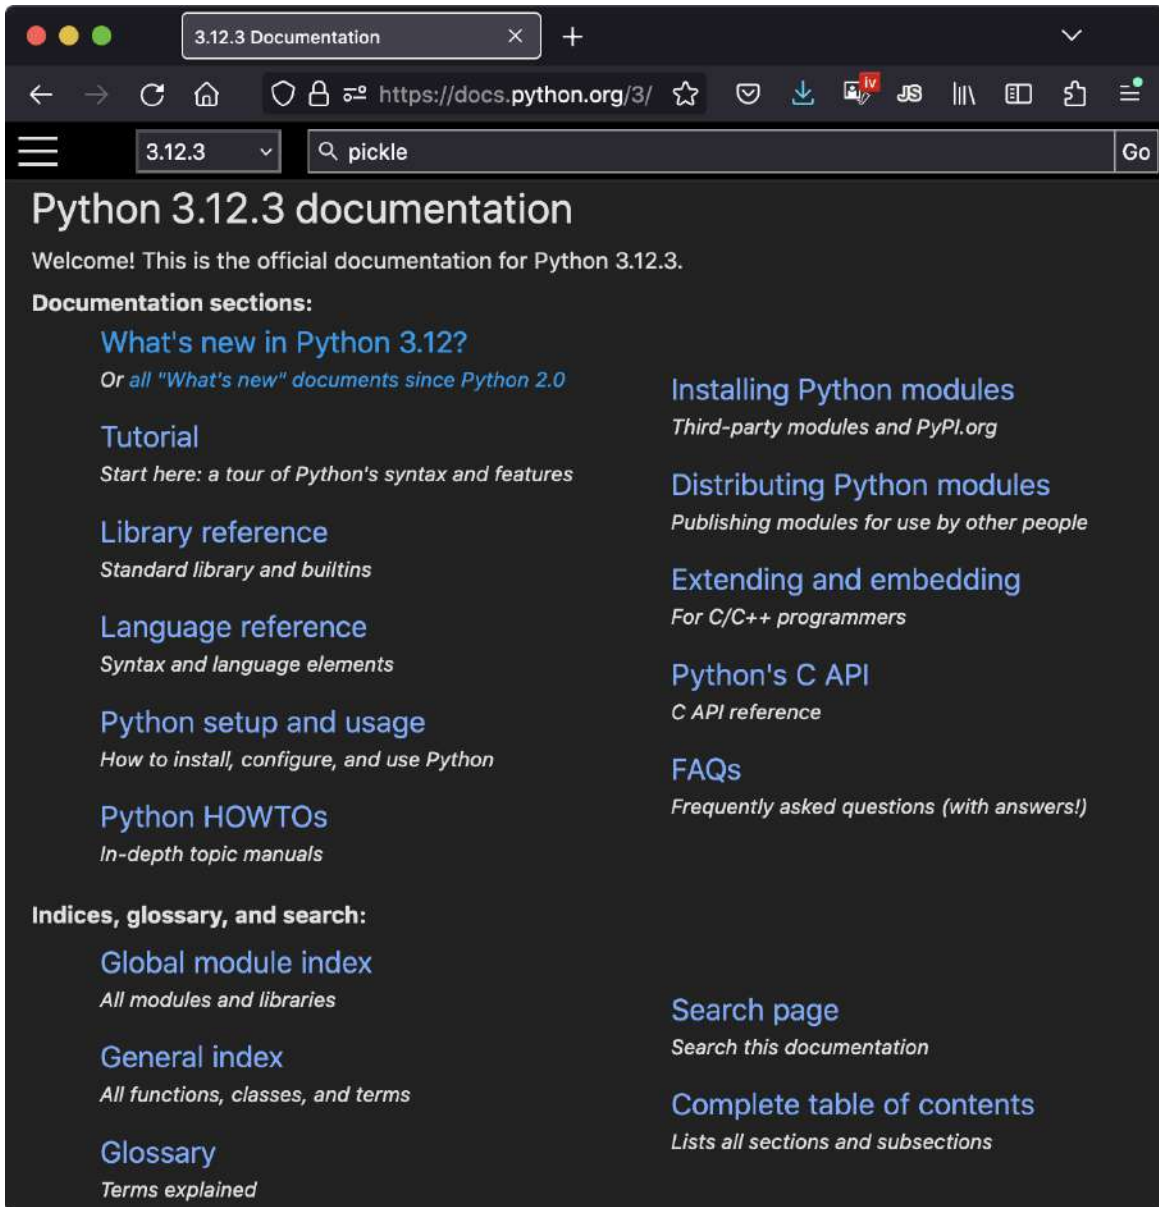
3.12.3 Documentation

https://docs.python.org/3/

JS

3.12.3

pickle

Go

Python 3.12.3 documentation

Welcome! This is the official documentation for Python 3.12.3.

Documentation sections:

What's new in Python 3.12?
Or all "What's new" documents since Python 2.0

Tutorial
Start here: a tour of Python's syntax and features

Library reference
Standard library and builtins

Language reference
Syntax and language elements

Python setup and usage
How to install, configure, and use Python

Python HOWTOs
In-depth topic manuals

Installing Python modules
Third-party modules and PyPI.org

Distributing Python modules
Publishing modules for use by other people

Extending and embedding
For C/C++ programmers

Python's C API
C API reference

FAQs
Frequently asked questions (with answers!)

Indices, glossary, and search:

Global module index
All modules and libraries

General index
All functions, classes, and terms

Glossary
Terms explained

Search page
Search this documentation

Complete table of contents
Lists all sections and subsections